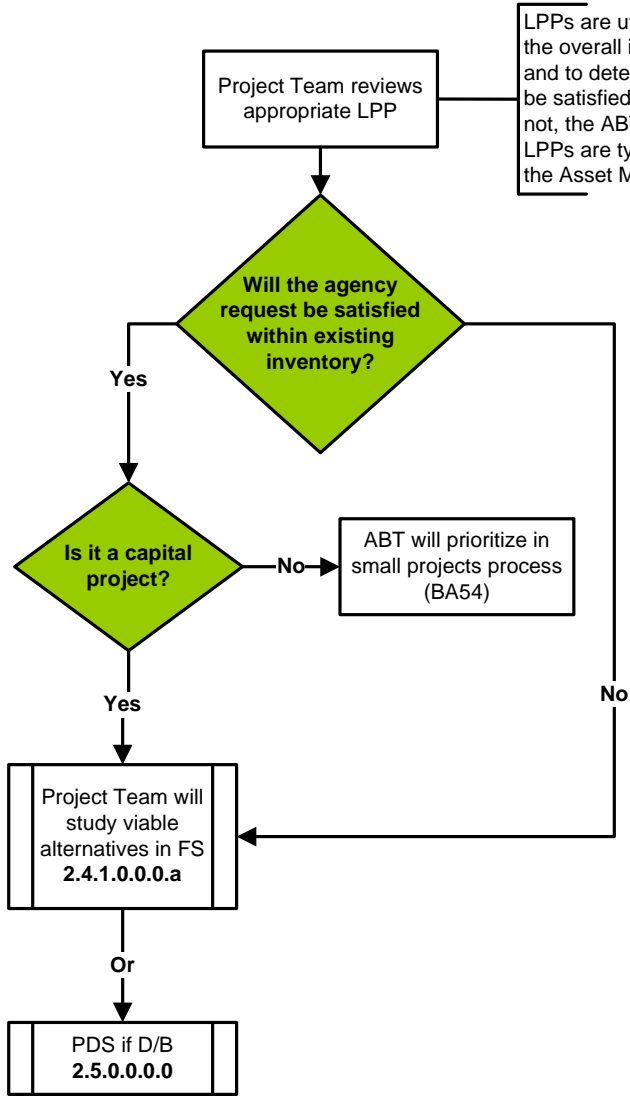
LPPs are u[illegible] the overall i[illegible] and to dete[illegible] be satisfied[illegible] not, the AB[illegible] LPPs are ty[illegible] the Asset M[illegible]

Project Team reviews appropriate LPP

Will the agency request be satisfied within existing inventory?

Yes

No

Is it a capital project?

No

ABT will prioritize in small projects process (BA54)

Yes

Project Team will study viable alternatives in FS **2.4.1.0.0.0.a**

Or

PDS if D/B **2.5.0.0.0.0**